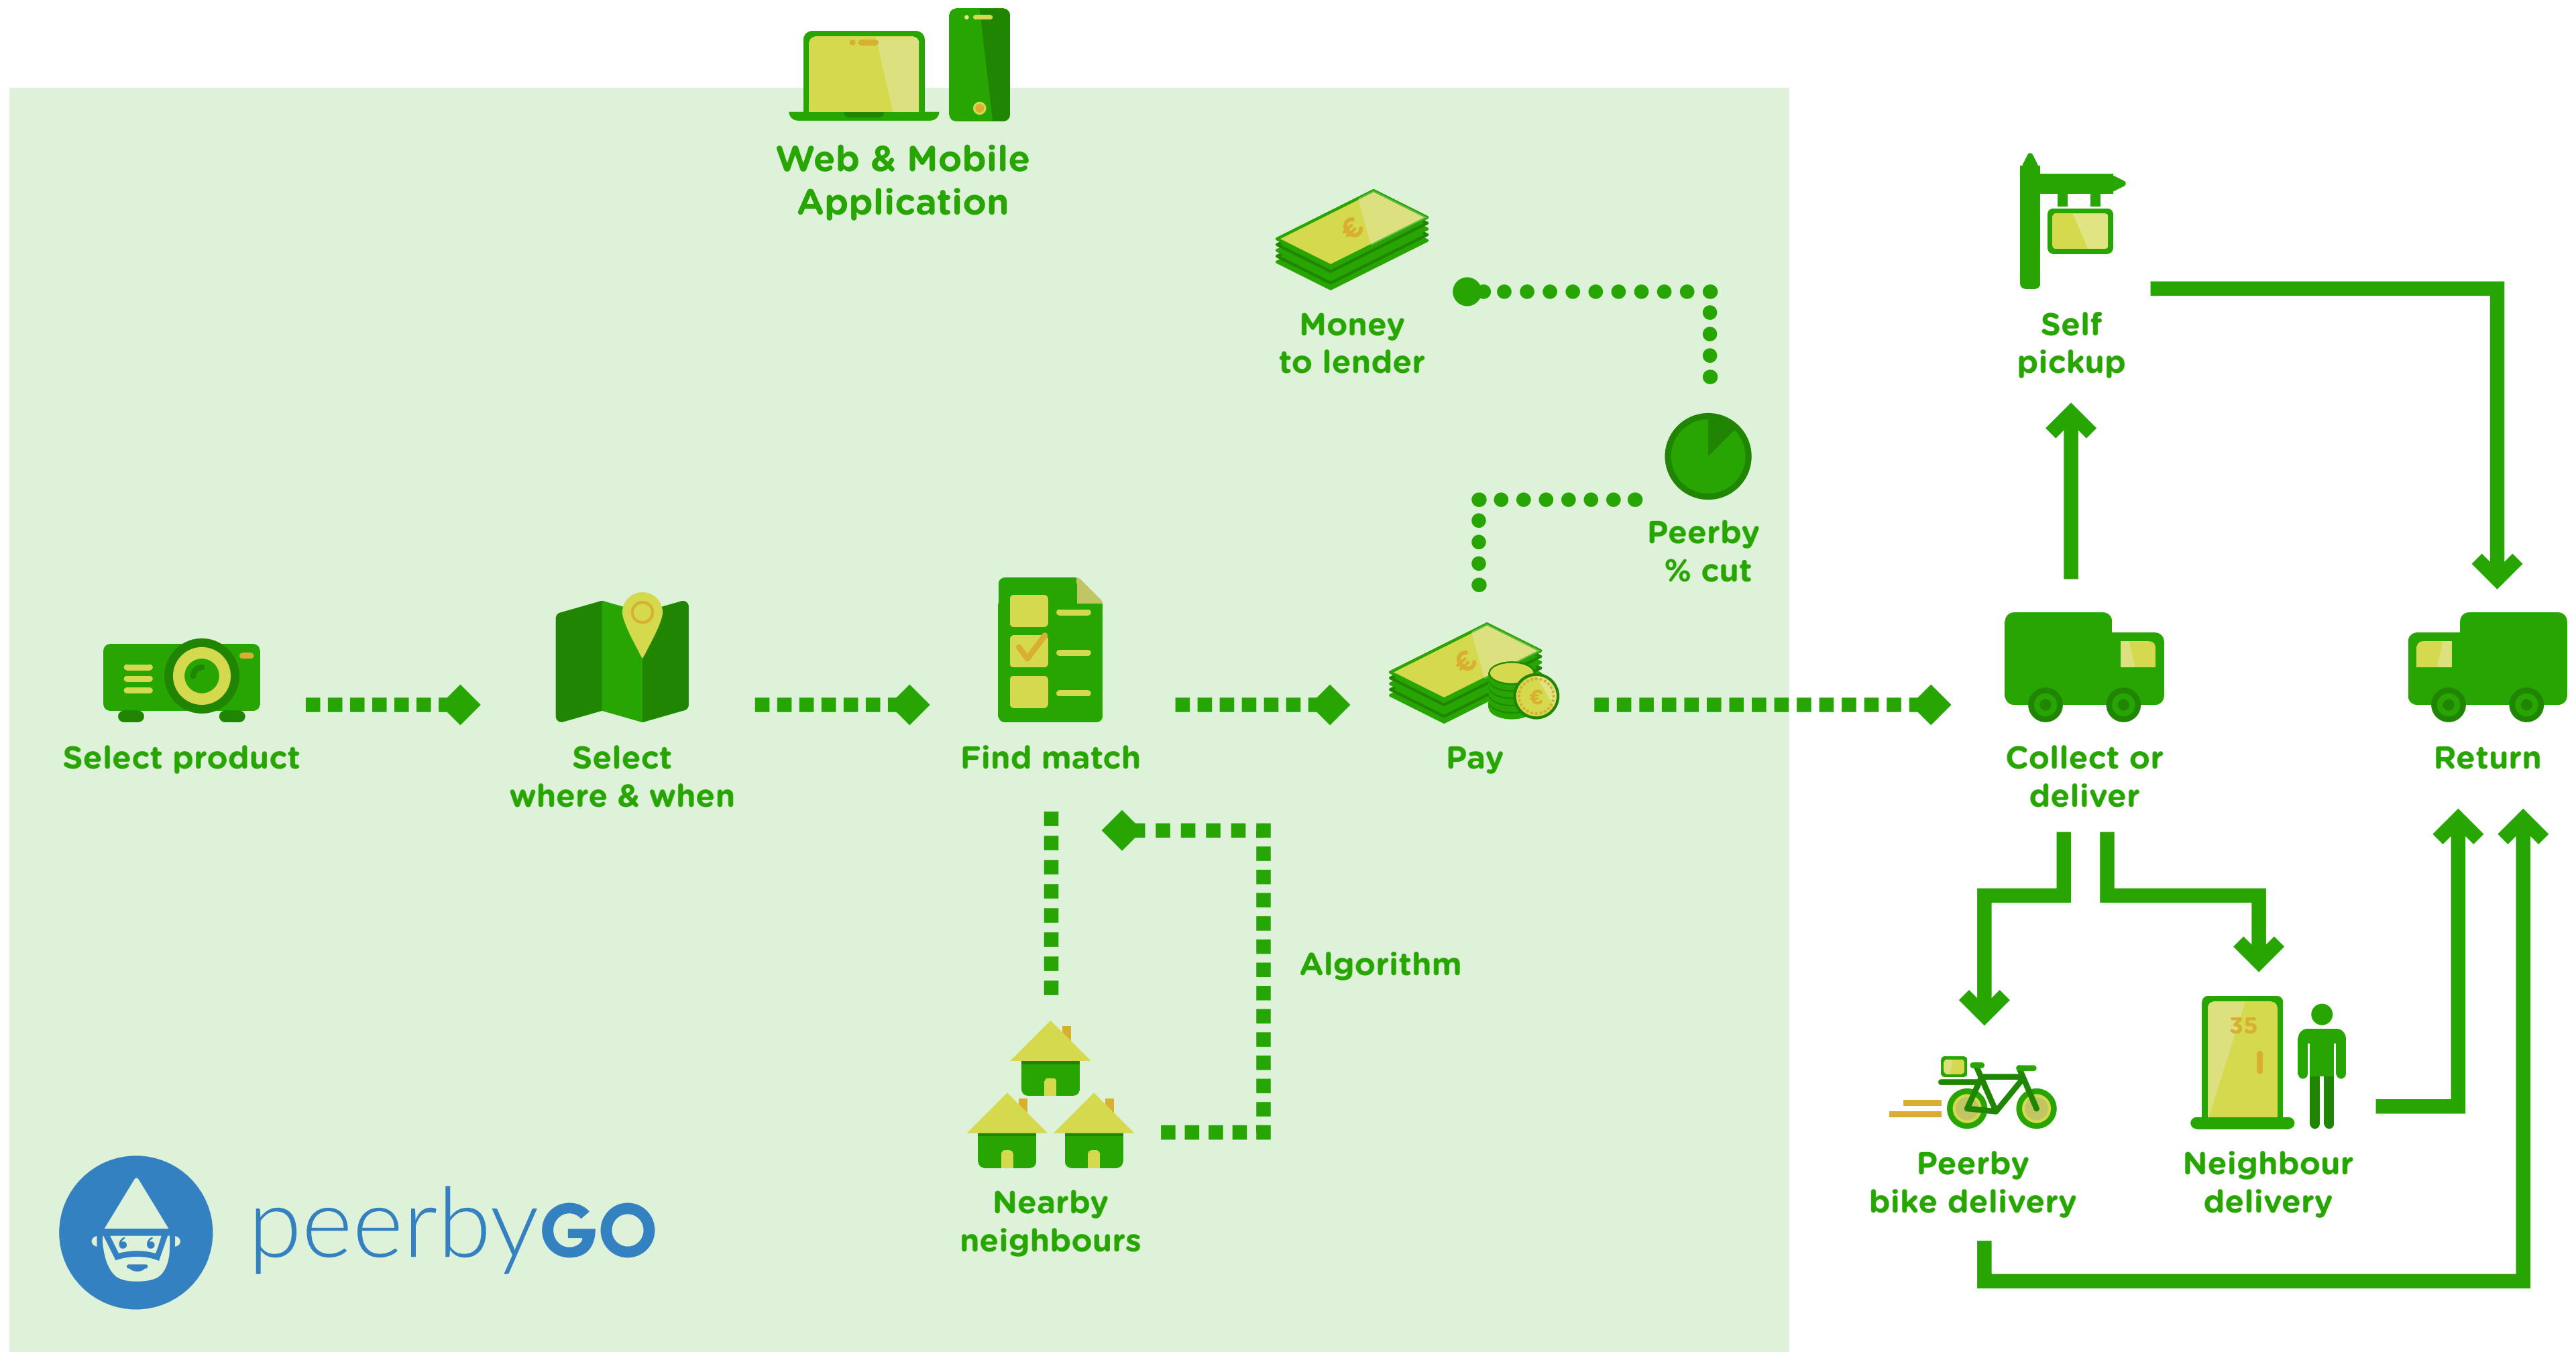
Web & Mobile Application

Money to lender

Self pickup

Peerby % cut

Select product

Select where & when

Find match

Pay

Collect or deliver

Return

Algorithm

Peerby bike delivery

Neighbour delivery

35

Nearby neighbours

peerbyGO